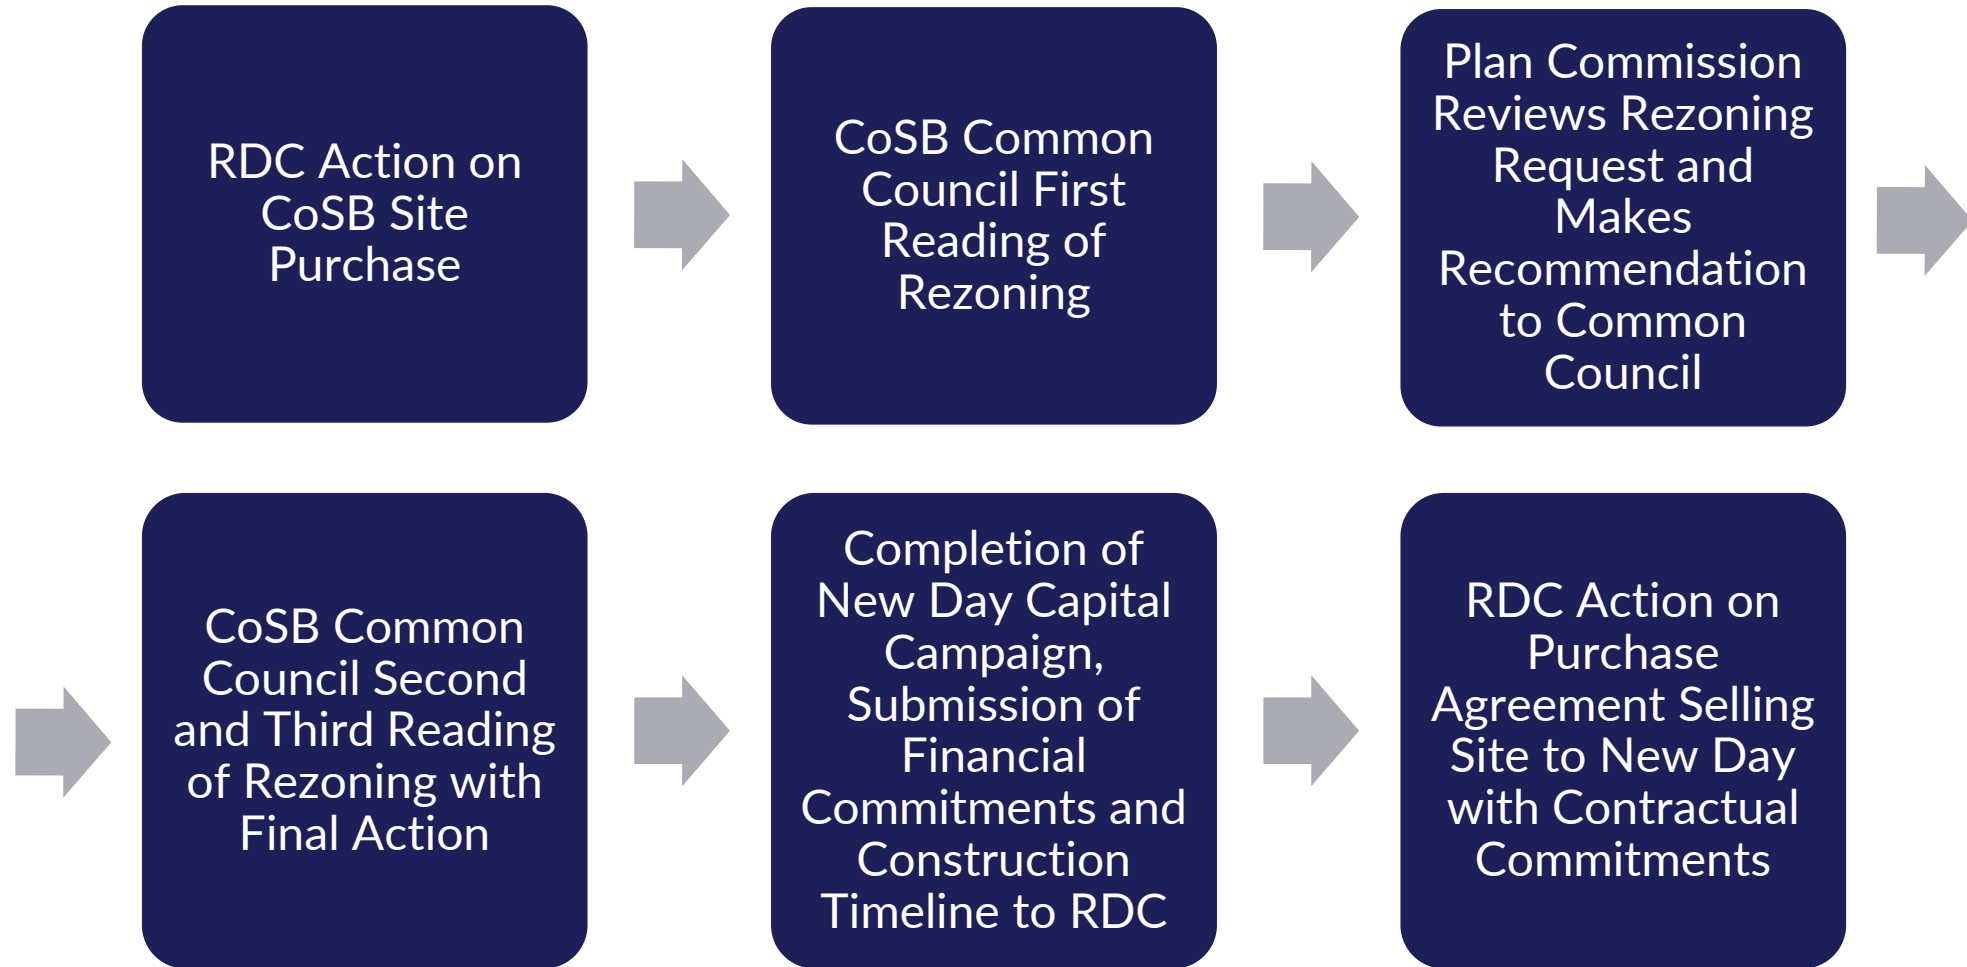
RDC Action on CoSB Site Purchase

CoSB Common Council First Reading of Rezoning

Plan Commission Reviews Rezoning Request and Makes Recommendation to Common Council

CoSB Common Council Second and Third Reading of Rezoning with Final Action

Completion of New Day Capital Campaign, Submission of Financial Commitments and Construction Timeline to RDC

RDC Action on Purchase Agreement Selling Site to New Day with Contractual Commitments